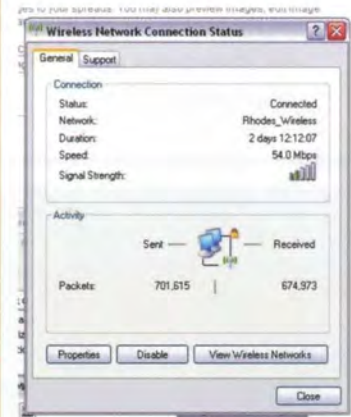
ges to your spreads. You may also preview images, edit image

Wireless Network Connection Status

General | Support

Connection

Status: Connected

Network: Rhodes_Wireless

Duration: 2 days 12:12:07

Speed: 54.0 Mbps

Signal Strength:

Activity

Sent — — Received

Packets: 701,615 | 674,973

Properties | Disable | View Wireless Networks

Close